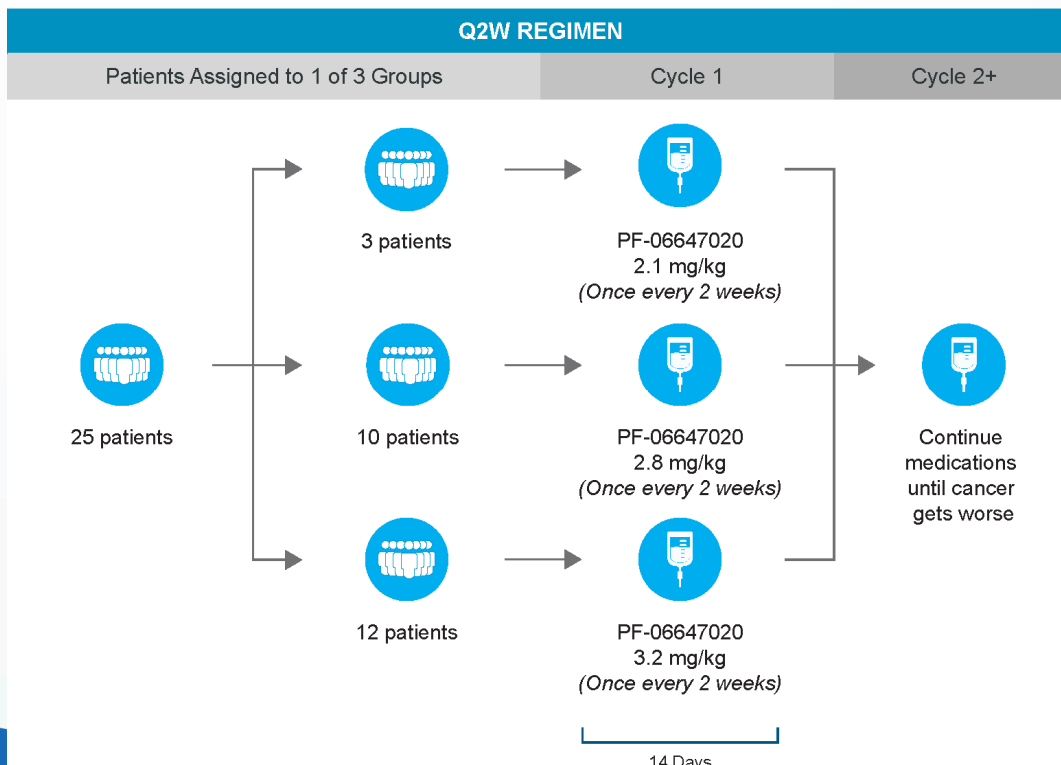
Q2W REGIMEN

Patients Assigned to 1 of 3 Groups

Cycle 1

Cycle 2+

25 patients

3 patients

PF-06647020
2.1 mg/kg
(Once every 2 weeks)

10 patients

PF-06647020
2.8 mg/kg
(Once every 2 weeks)

12 patients

PF-06647020
3.2 mg/kg
(Once every 2 weeks)

Continue medications until cancer gets worse

14 Days